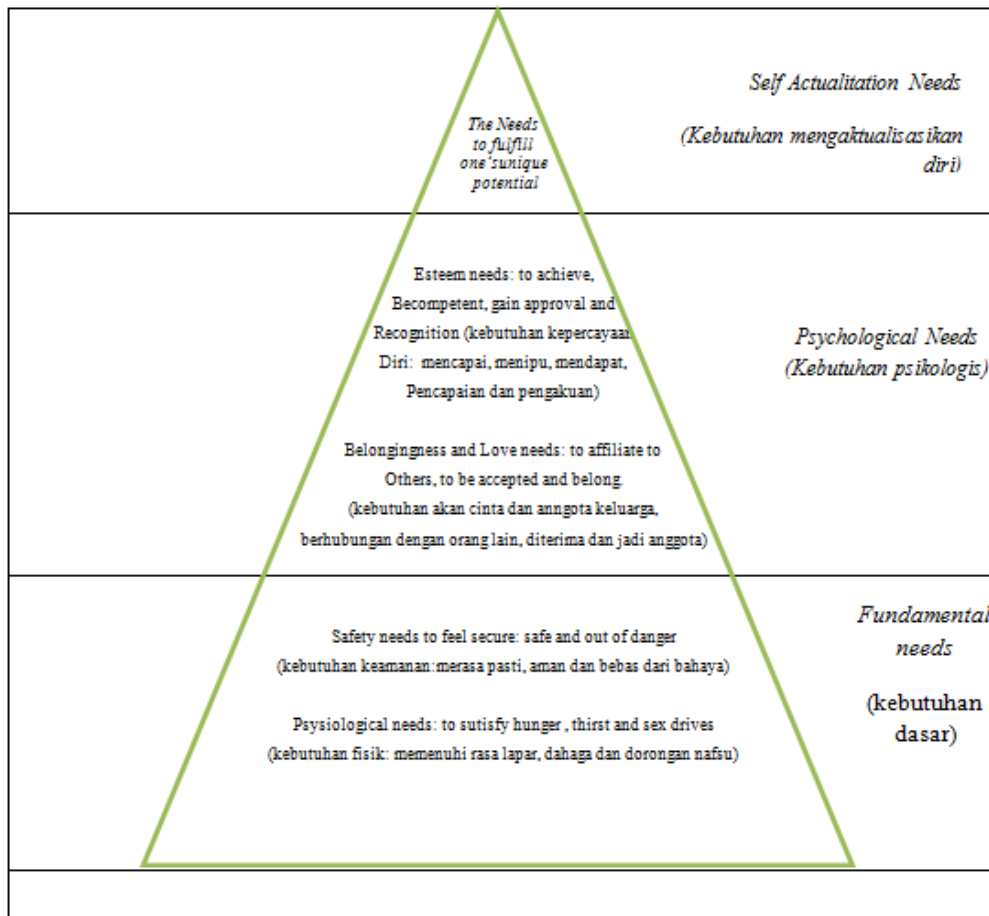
The Needs to fulfill one'sunique potential

Self Actualitation Needs

(Kebutuhan mengaktualisasikan diri)

Esteem needs: to achieve, Becompetent, gain approval and Recognition (kebutuhan kepercayaan Diri: mencapai, menipu, mendapat, Pencapaian dan pengakuan)

Belongingness and Love needs: to affiliate to Others, to be accepted and belong. (kebutuhan akan cinta dan anngota keluarga, berhubungan dengan orang lain, diterima dan jadi anggota)

Psychological Needs (Kebutuhan psikologis)

Safety needs to feel secure: safe and out of danger (kebutuhan keamanan:merasa pasti, aman dan bebas dari bahaya)

Psysiological needs: to sutisfy hunger , thirst and sex drives (kebutuhan fisik: memenuhi rasa lapar, dahaga dan dorongan nafsu)

Fundamental needs

(kebutuhan dasar)